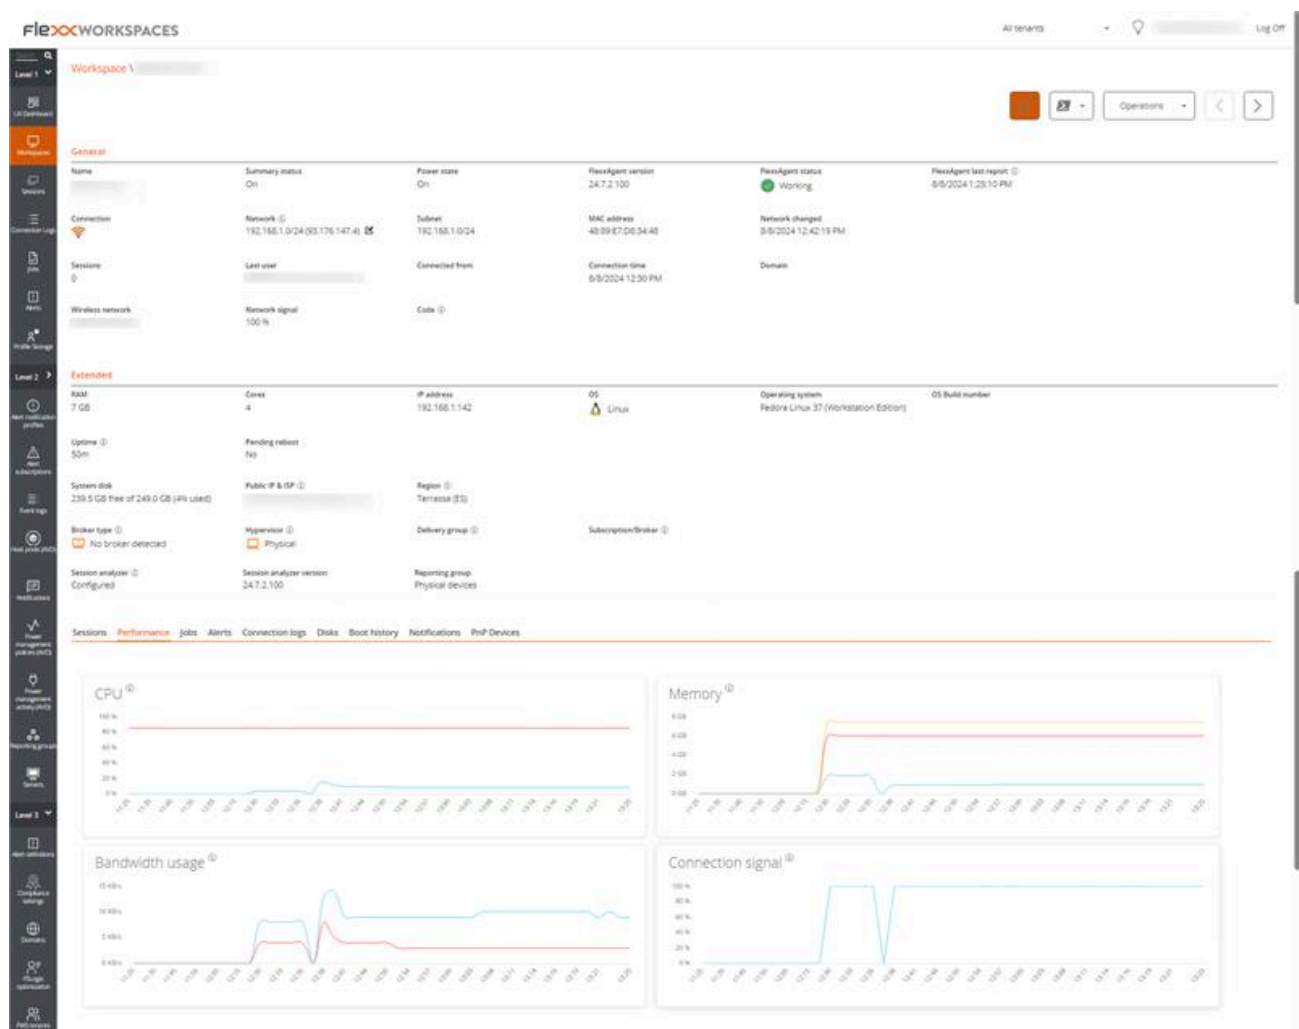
FlexxWORKSPACES

All tenants Log Off

Level 1
UX Dashboard
Workspaces
Sessions
Connection Logs
Jobs
Alerts
Profile Storage
Level 2
Alert notification profiles
Alert subscriptions
Event logs
Host pools (AVD)
Notifications
Power management policies (AVD)
Power management activity (AVD)
Reporting groups
Servers
Level 3
Alert definitions
Compliance settings
Domains
FlexxAgent optimization
PnP Devices

Workspace \ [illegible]

Operations

General

Name
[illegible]

Summary status
On

Power state
On

FlexxAgent version
24.7.2.100

FlexxAgent status
Working

FlexxAgent last report
8/8/2024 1:23:10 PM

Connection

Network
192.168.1.0/24 (93.176.147.4)

Subnet
192.168.1.0/24

MAC address
48:89:E7:D8:34:48

Network changed
8/8/2024 12:42:19 PM

Sessions
0

Last user
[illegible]

Connected from

Connection time
8/8/2024 12:30 PM

Domain

Wireless network
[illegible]

Network signal
100 %

Code

Extended

RAM
7 GB

Cores
4

IP address
192.168.1.142

OS
Linux

Operating system
Fedora Linux 37 (Workstation Edition)

OS Build number

Uptime
50m

Pending reboot
No

System disk
239.5 GB free of 249.0 GB (4% used)

Public IP & ISP
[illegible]

Region
Terrassa (ES)

Broker type
No broker detected

Hypervisor
Physical

Delivery group

Subscription/Broker

Session analyzer
Configured

Session analyzer version
24.7.2.100

Reporting group
Physical devices

Sessions Performance Jobs Alerts Connection logs Disks Boot history Notifications PnP Devices

CPU
100 %
80 %
60 %
40 %
20 %
0 %

Memory
8 GB
6 GB
4 GB
2 GB
0 GB

Bandwidth usage
15 KB/s
10 KB/s
5 KB/s
0 KB/s

Connection signal
100 %
80 %
60 %
40 %
20 %
0 %